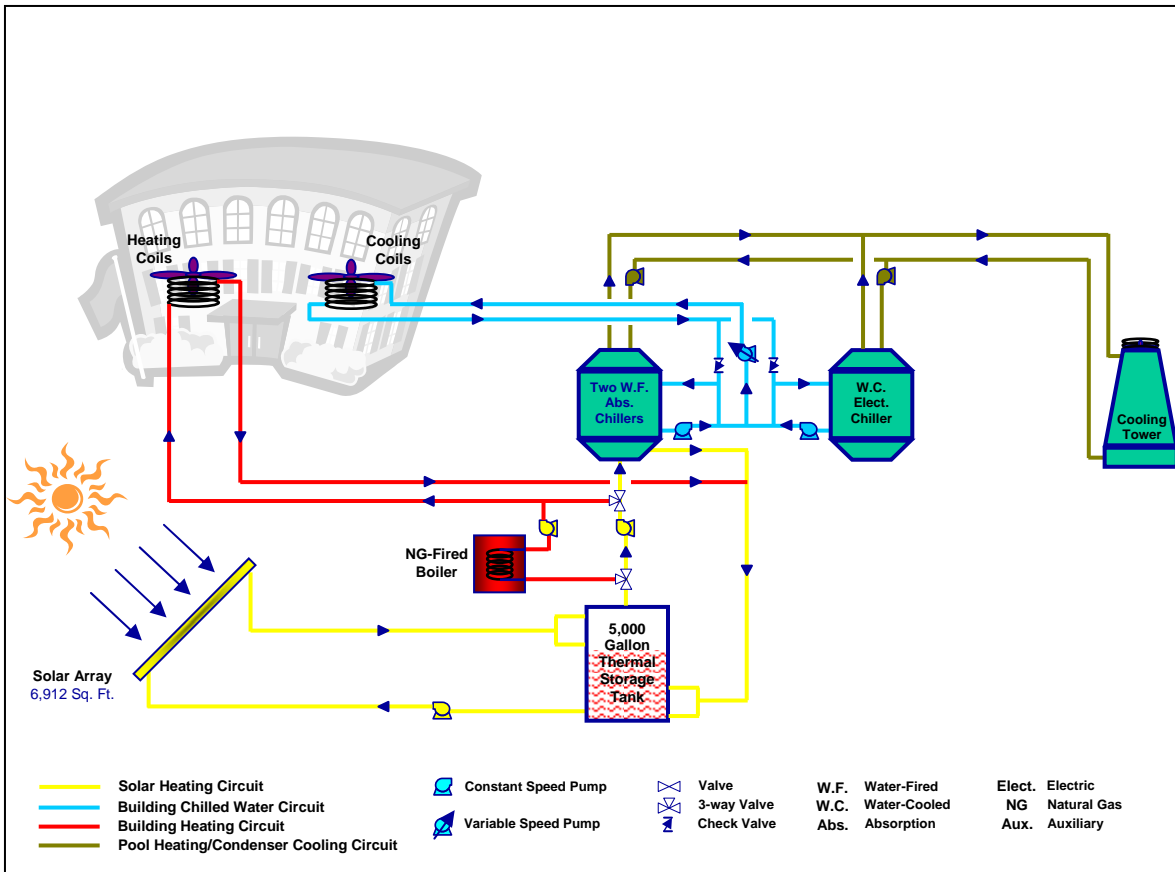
Heating Coils

Cooling Coils

Two W.F. Abs. Chillers

W.C. Elect. Chiller

Cooling Tower

NG-Fired Boiler

5,000 Gallon Thermal Storage Tank

Solar Array
6,912 Sq. Ft.

Solar Heating Circuit
Building Chilled Water Circuit
Building Heating Circuit
Pool Heating/Condenser Cooling Circuit

Constant Speed Pump
Variable Speed Pump

Valve
3-way Valve
Check Valve

W.F. Water-Fired
W.C. Water-Cooled
Abs. Absorption

Elect. Electric
NG Natural Gas
Aux. Auxiliary